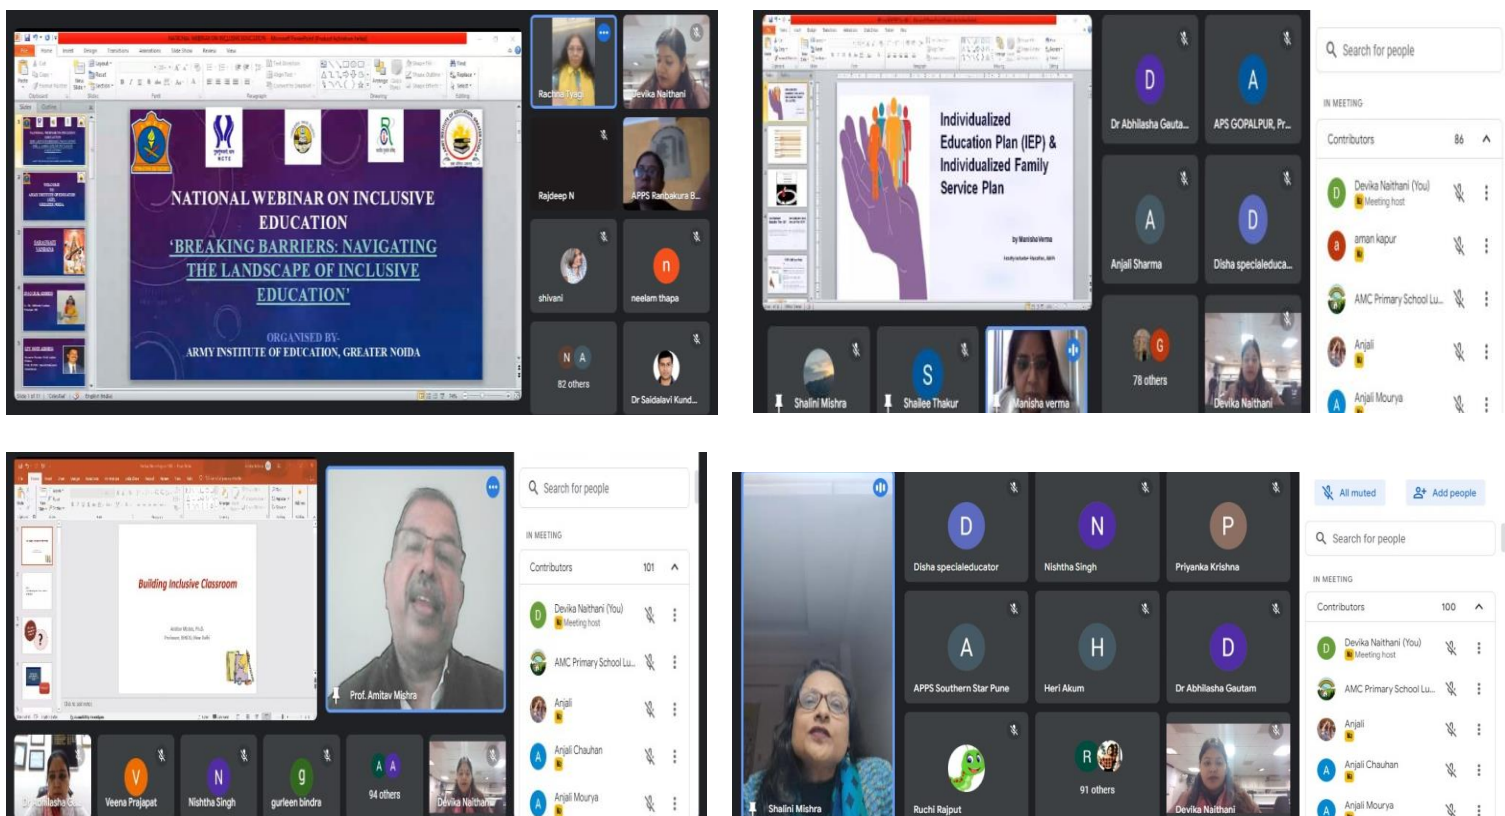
NATIONAL WEBINAR ON INCLUSIVE EDUCATION
'BREAKING BARRIERS: NAVIGATING THE LANDSCAPE OF INCLUSIVE EDUCATION'
ORGANISED BY-
ARMY INSTITUTE OF EDUCATION, GREATER NOIDA

Rachna Tyagi
Devika Naithani
Rajdeep N
APPS Ranbakura B...
shivani
neelam thapa
82 others
Dr Saidalavi Kund...

Individualized Education Plan (IEP) & Individualized Family Service Plan
by Manisha Verma

Dr Abhilasha Gauta...
APS GOPALPUR, Pr...
Anjali Sharma
Disha specialeduca...
78 others
Shalini Mishra
Shailee Thakur
Manisha verma
Devika Naithani

Search for people
IN MEETING
Contributors 86
Devika Naithani (You)
Meeting host
aman kapur
AMC Primary School Lu...
Anjali
Anjali Mourya

Building Inclusive Classroom
Prof. Amitav Mishra
Veena Prajapat
Nishtha Singh
gurleen bindra
94 others
Devika Naithani

Search for people
IN MEETING
Contributors 101
Devika Naithani (You)
Meeting host
AMC Primary School Lu...
Anjali
Anjali Chauhan
Anjali Mourya

Disha specialeducator
Nishtha Singh
Priyanka Krishna
APPS Southern Star Pune
Heri Akum
Dr Abhilasha Gautam
Shalini Mishra
Ruchi Rajput
91 others
Devika Naithani

All muted
Add people
Search for people
IN MEETING
Contributors 100
Devika Naithani (You)
Meeting host
AMC Primary School Lu...
Anjali
Anjali Chauhan
Anjali Mourya